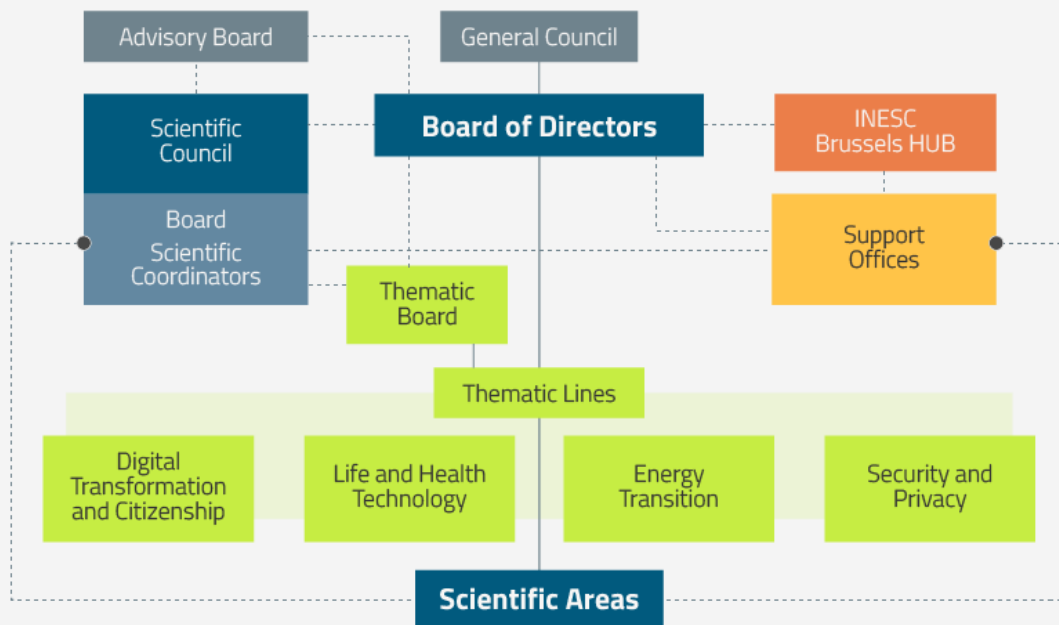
Advisory Board

General Council

Scientific Council

Board of Directors

INESC Brussels HUB

Board Scientific Coordinators

Support Offices

Thematic Board

Thematic Lines

Digital Transformation and Citizenship

Life and Health Technology

Energy Transition

Security and Privacy

Scientific Areas